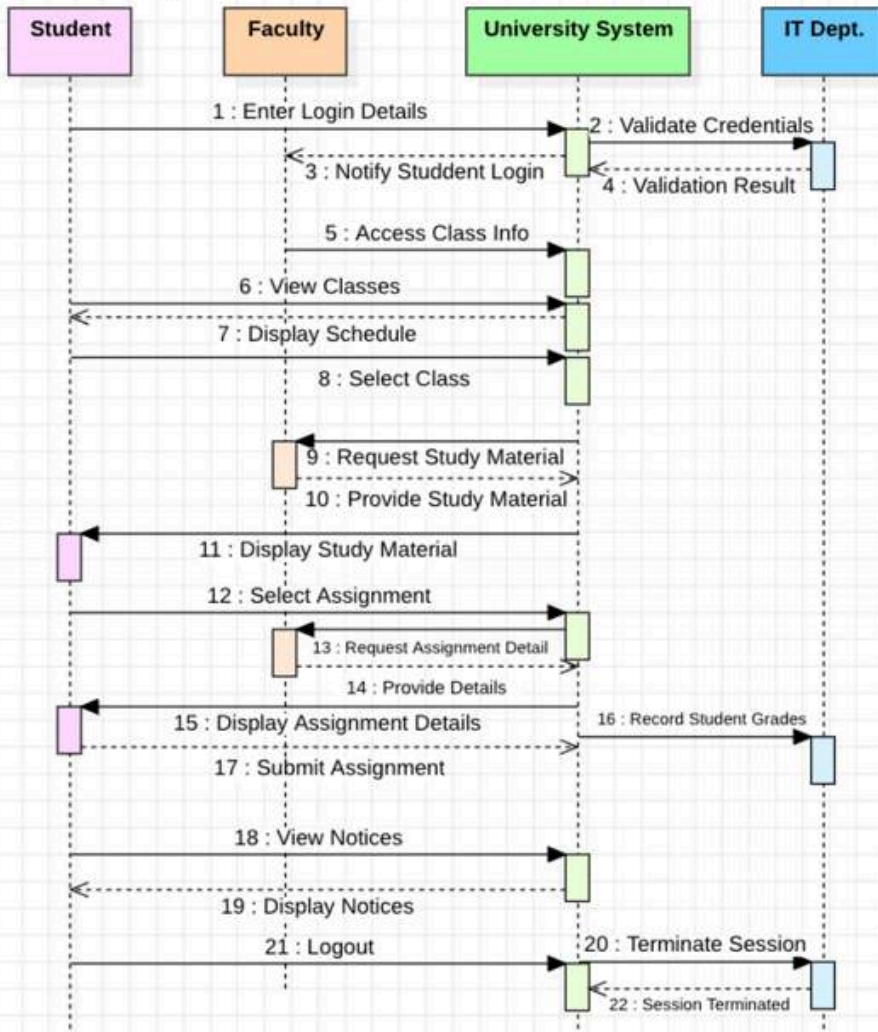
Student
Faculty
University System
IT Dept.

1 : Enter Login Details
2 : Validate Credentials
3 : Notify Studdent Login
4 : Validation Result
5 : Access Class Info
6 : View Classes
7 : Display Schedule
8 : Select Class
9 : Request Study Material
10 : Provide Study Material
11 : Display Study Material
12 : Select Assignment
13 : Request Assignment Detail
14 : Provide Details
15 : Display Assignment Details
16 : Record Student Grades
17 : Submit Assignment
18 : View Notices
19 : Display Notices
20 : Terminate Session
21 : Logout
22 : Session Terminated